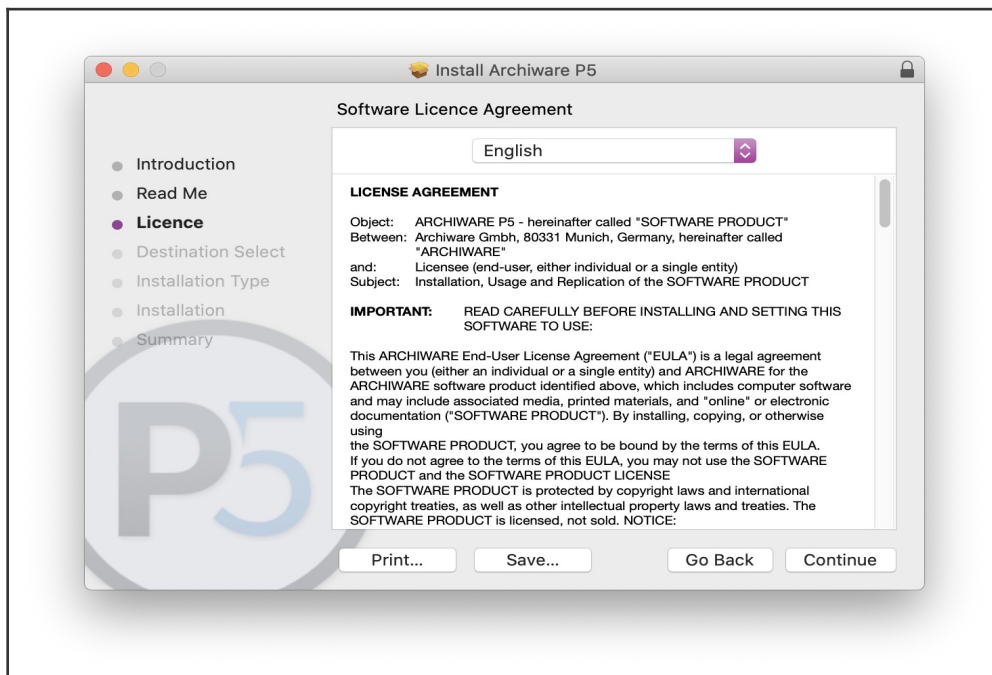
Install Archiware P5

Software Licence Agreement

English

Introduction
Read Me
Licence
Destination Select
Installation Type
Installation
Summary

P5

LICENSE AGREEMENT

Object: ARCHIWARE P5 - hereinafter called "SOFTWARE PRODUCT"
Between: Archiware Gmbh, 80331 Munich, Germany, hereinafter called "ARCHIWARE"
and: Licensee (end-user, either individual or a single entity)
Subject: Installation, Usage and Replication of the SOFTWARE PRODUCT

IMPORTANT: READ CAREFULLY BEFORE INSTALLING AND SETTING THIS SOFTWARE TO USE:

This ARCHIWARE End-User License Agreement ("EULA") is a legal agreement between you (either an individual or a single entity) and ARCHIWARE for the ARCHIWARE software product identified above, which includes computer software and may include associated media, printed materials, and "online" or electronic documentation ("SOFTWARE PRODUCT"). By installing, copying, or otherwise using
the SOFTWARE PRODUCT, you agree to be bound by the terms of this EULA.
If you do not agree to the terms of this EULA, you may not use the SOFTWARE PRODUCT and the SOFTWARE PRODUCT LICENSE
The SOFTWARE PRODUCT is protected by copyright laws and international copyright treaties, as well as other intellectual property laws and treaties. The SOFTWARE PRODUCT is licensed, not sold. NOTICE:

Print... Save... Go Back Continue